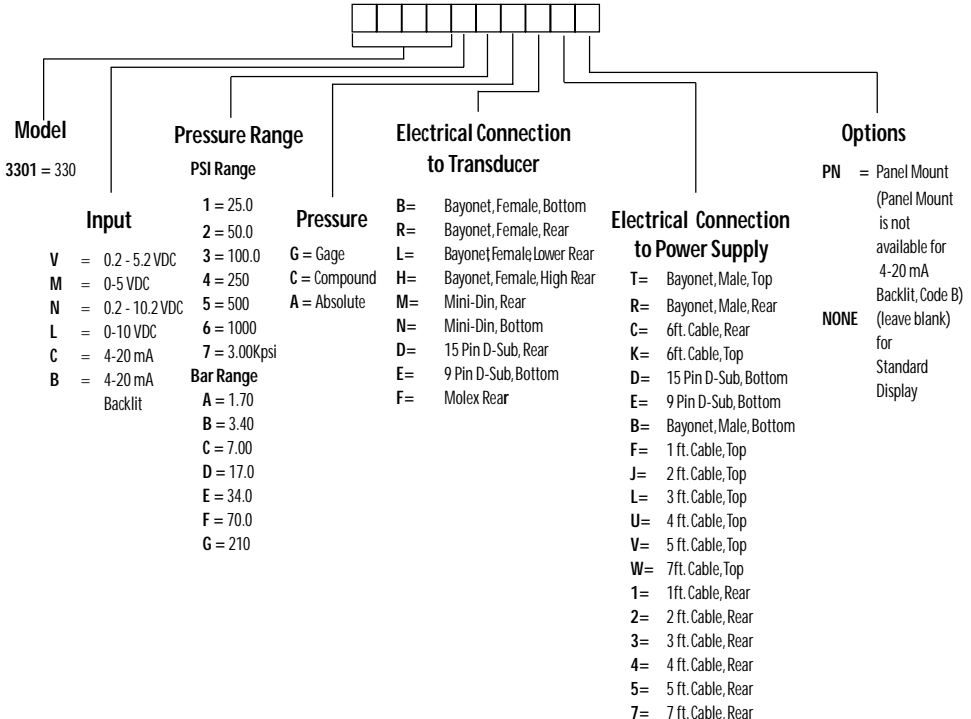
Model
3301 = 330

Input
V = 0.2 - 5.2 VDC
M = 0-5 VDC
N = 0.2 - 10.2 VDC
L = 0-10 VDC
C = 4-20 mA
B = 4-20 mA Backlit

Pressure Range
PSI Range
1 = 25.0
2 = 50.0
3 = 100.0
4 = 250
5 = 500
6 = 1000
7 = 3.00Kpsi
Bar Range
A = 1.70
B = 3.40
C = 7.00
D = 17.0
E = 34.0
F = 70.0
G = 210

Pressure
G = Gage
C = Compound
A = Absolute

Electrical Connection to Transducer
B= Bayonet, Female, Bottom
R= Bayonet, Female, Rear
L= Bayonet, Female, Lower Rear
H= Bayonet, Female, High Rear
M= Mini-Din, Rear
N= Mini-Din, Bottom
D= 15 Pin D-Sub, Rear
E= 9 Pin D-Sub, Bottom
F= Molex Rear

Electrical Connection to Power Supply
T= Bayonet, Male, Top
R= Bayonet, Male, Rear
C= 6ft. Cable, Rear
K= 6ft. Cable, Top
D= 15 Pin D-Sub, Bottom
E= 9 Pin D-Sub, Bottom
B= Bayonet, Male, Bottom
F= 1 ft. Cable, Top
J= 2 ft. Cable, Top
L= 3 ft. Cable, Top
U= 4 ft. Cable, Top
V= 5 ft. Cable, Top
W= 7ft. Cable, Top
1= 1ft. Cable, Rear
2= 2 ft. Cable, Rear
3= 3 ft. Cable, Rear
4= 4 ft. Cable, Rear
5= 5 ft. Cable, Rear
7= 7 ft. Cable. Rear

Options
PN = Panel Mount (Panel Mount is not available for 4-20 mA Backlit, Code B)
NONE (leave blank) for Standard Display